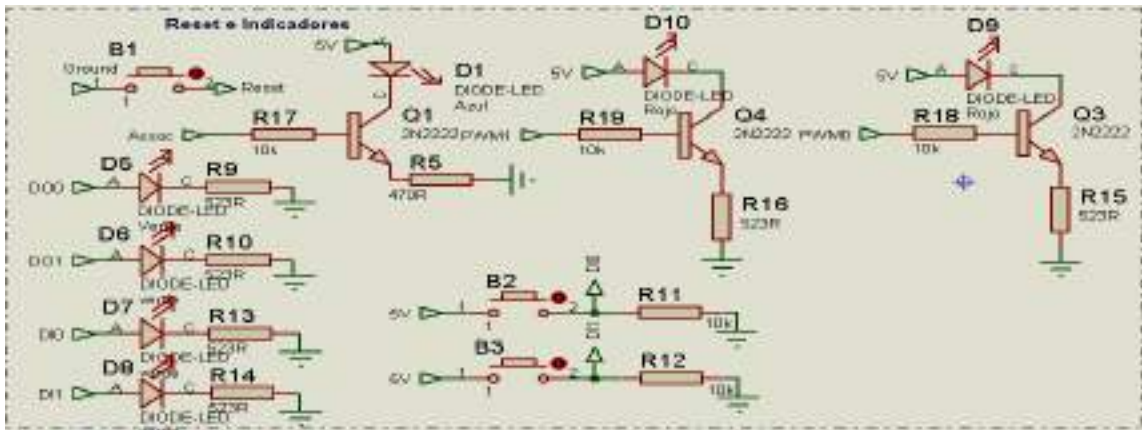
Reset e Indicadores

B1
Ground
1
2
Reset

5V
D1
DIODE-LED
Azul

Q1
2N2222

R17
10k
Assoc

R5
470R

D5
DO0
A
C
R9
523R
DIODE-LED
Verde

D6
DO1
A
C
R10
523R
DIODE-LED
Verde

D7
DI0
A
C
R13
523R
DIODE-LED

D8
DI1
A
C
R14
523R
DIODE-LED

D10
5V
A
C
DIODE-LED
Rojo
Q4
2N2222
PWMI
R19
10k
R16
523R

B2
5V
1
2
DI0
R11
10k

B3
5V
1
2
DI1
R12
10k

D9
5V
A
C
DIODE-LED
Rojo
Q3
2N2222
PWMB
R18
10k
R15
523R